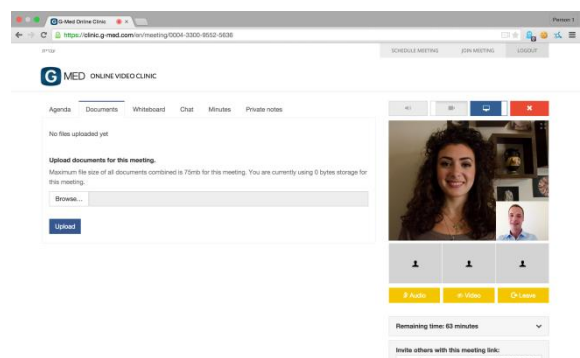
G-Med Online Clinic ×

Person 1

https://clinic.g-med.com/en/meeting/0004-3300-9552-5636

עברית

SCHEDULE MEETING JOIN MEETING LOGOUT

G MED ONLINE VIDEO CLINIC

Agenda Documents Whiteboard Chat Minutes Private notes

No files uploaded yet

Upload documents for this meeting.

Maximum file size of all documents combined is 75mb for this meeting. You are currently using 0 bytes storage for this meeting.

Browse...

Upload

Audio Video Leave

Remaining time: 63 minutes

Invite others with this meeting link: